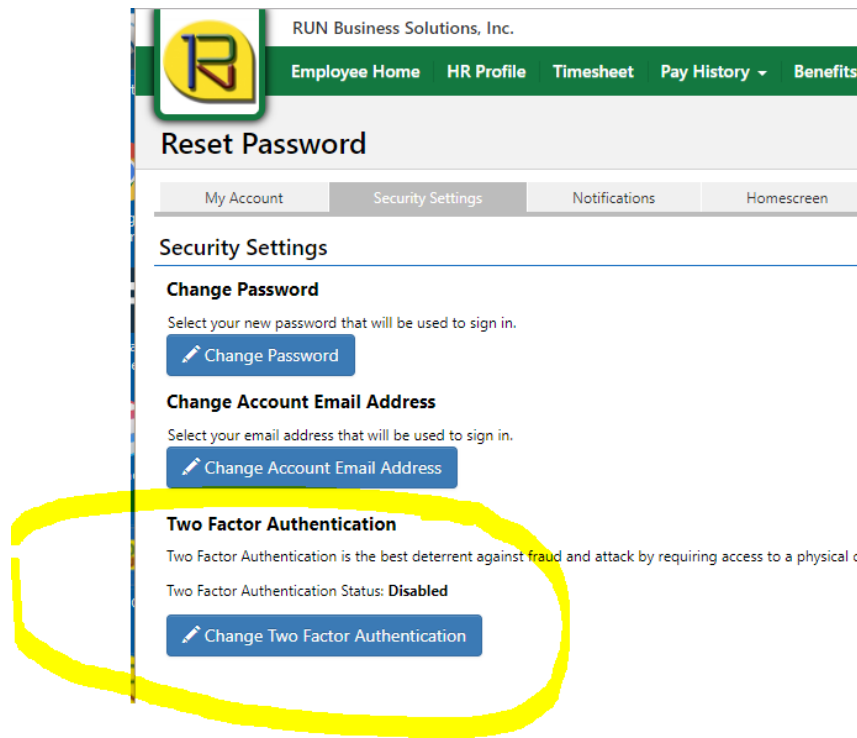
R

RUN Business Solutions, Inc.

Employee Home | HR Profile | Timesheet | Pay History | Benefits

Reset Password

My Account | Security Settings | Notifications | Homescreen

Security Settings

Change Password

Select your new password that will be used to sign in.

Change Password

Change Account Email Address

Select your email address that will be used to sign in.

Change Account Email Address

Two Factor Authentication

Two Factor Authentication is the best deterrent against fraud and attack by requiring access to a physical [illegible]

Two Factor Authentication Status: **Disabled**

Change Two Factor Authentication